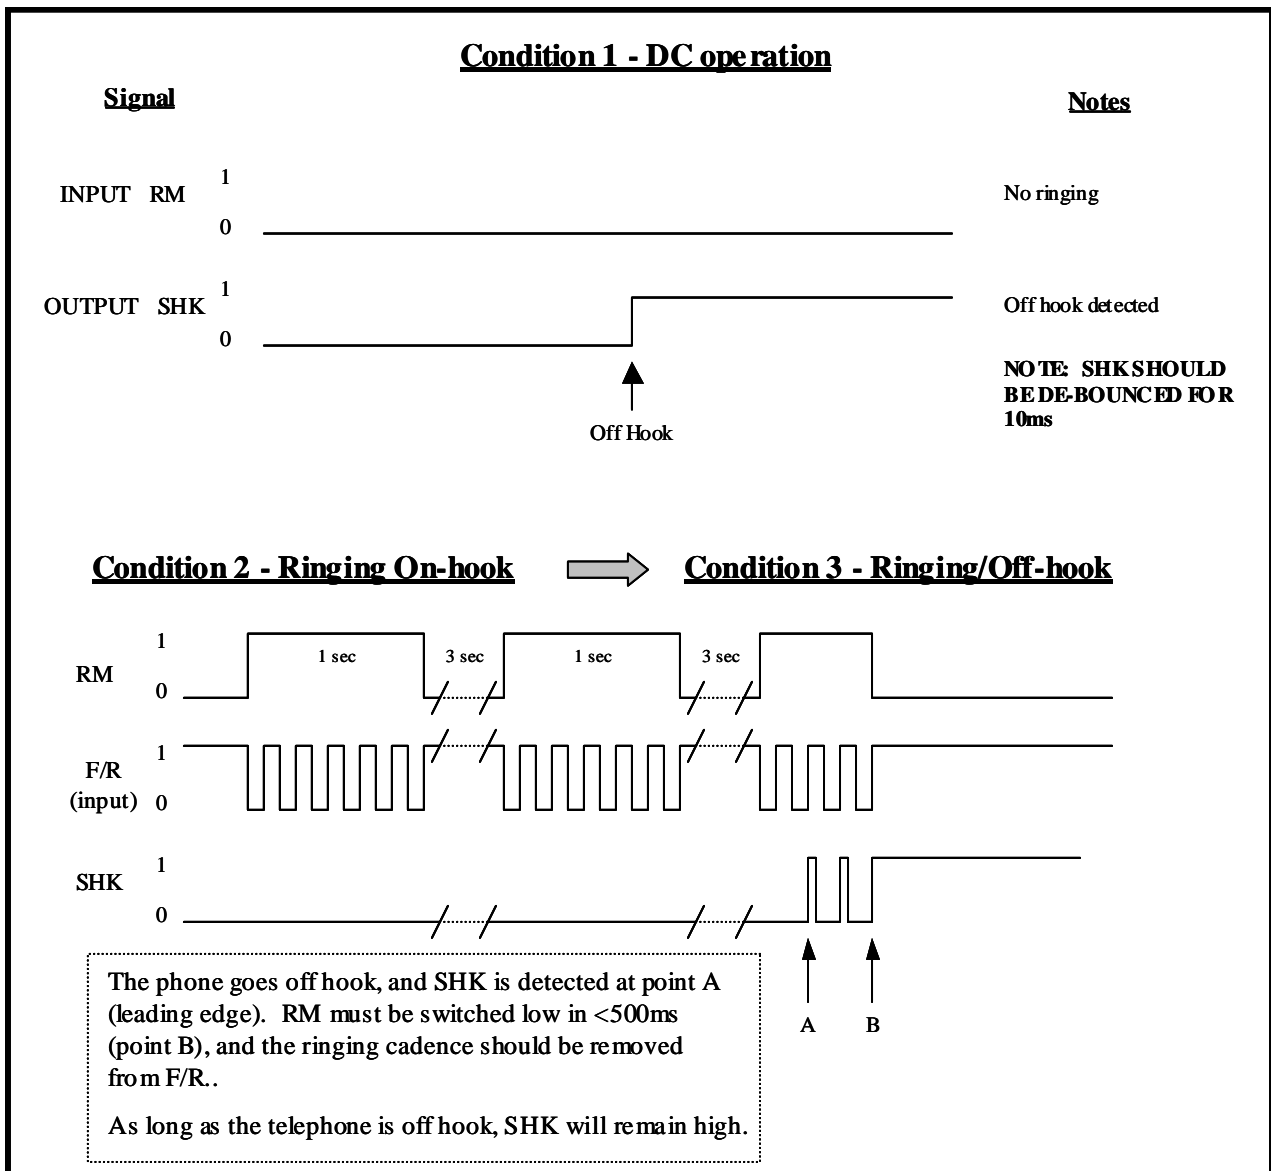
Condition 1 - DC operation

Signal

Notes

INPUT RM 1 0

No ringing

OUTPUT SHK 1 0

Off hook detected

NOTE: SHK SHOULD BE DE-BOUNCED FOR 10ms

Off Hook

Condition 2 - Ringing On-hook

Condition 3 - Ringing/Off-hook

RM 1 0

1 sec

3 sec

1 sec

3 sec

F/R (input) 1 0

SHK 1 0

The phone goes off hook, and SHK is detected at point A (leading edge). RM must be switched low in <500ms (point B), and the ringing cadence should be removed from F/R..

As long as the telephone is off hook, SHK will remain high.

A

B